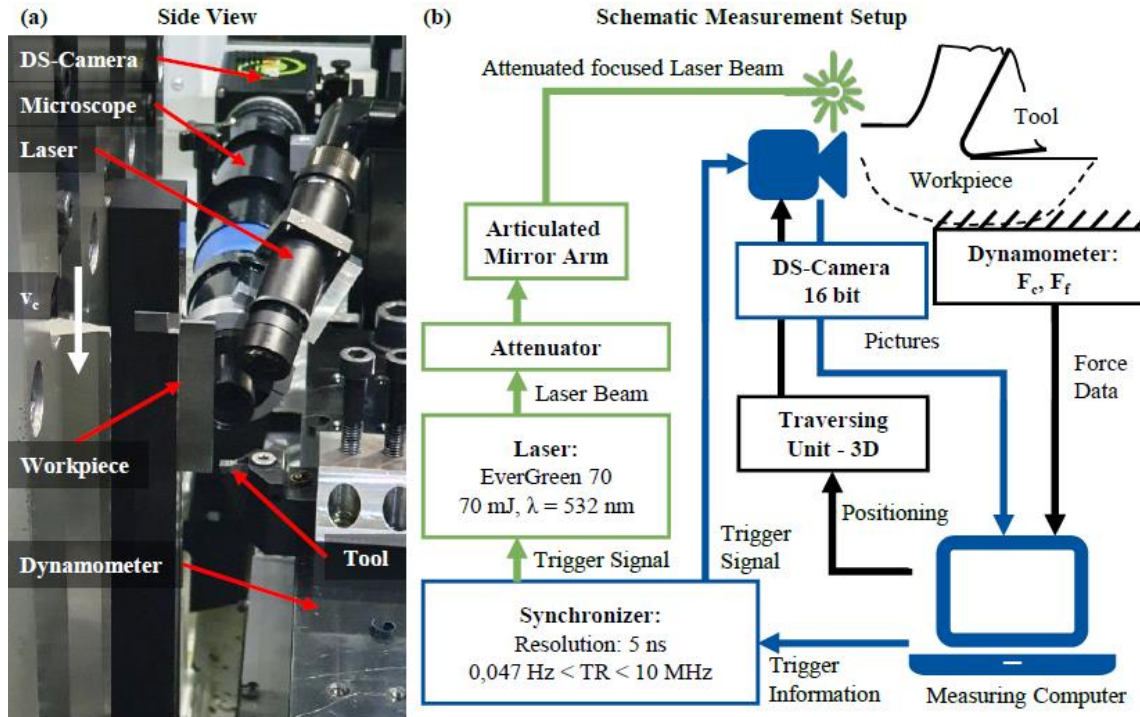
(a) Side View

DS-Camera
Microscope
Laser
$v_c$
Workpiece
Dynamometer
Tool

(b) Schematic Measurement Setup

Attenuated focused Laser Beam
Tool
Workpiece
Articulated Mirror Arm
DS-Camera 16 bit
Dynamometer: $F_c$, $F_f$
Attenuator
Pictures
Force Data
Laser Beam
Traversing Unit - 3D
Laser: EverGreen 70 70 mJ, λ = 532 nm
Positioning
Trigger Signal
Trigger Signal
Synchronizer: Resolution: 5 ns 0,047 Hz < TR < 10 MHz
Trigger Information
Measuring Computer